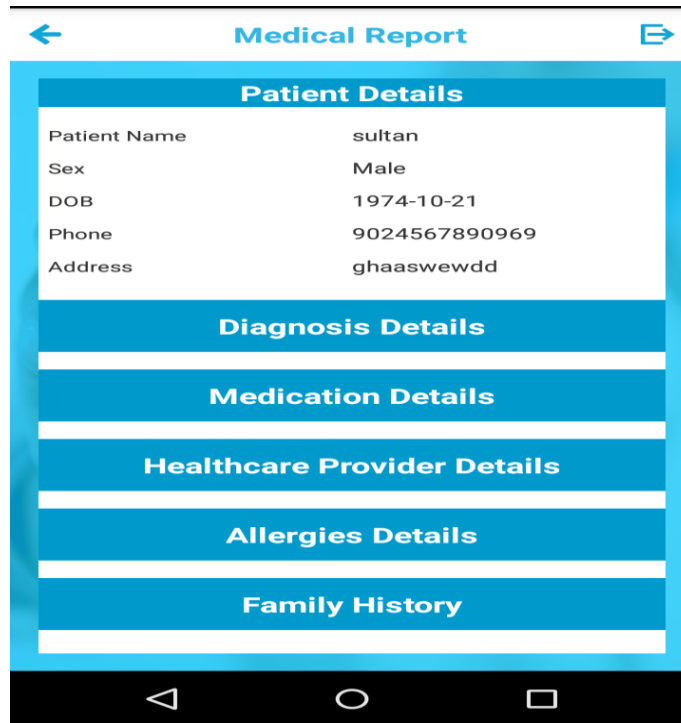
Medical Report

Patient Details

| Patient Name | sultan |
|---|---|
| Sex | Male |
| DOB | 1974-10-21 |
| Phone | 9024567890969 |
| Address | ghaaswewdd |

Diagnosis Details

Medication Details

Healthcare Provider Details

Allergies Details

Family History